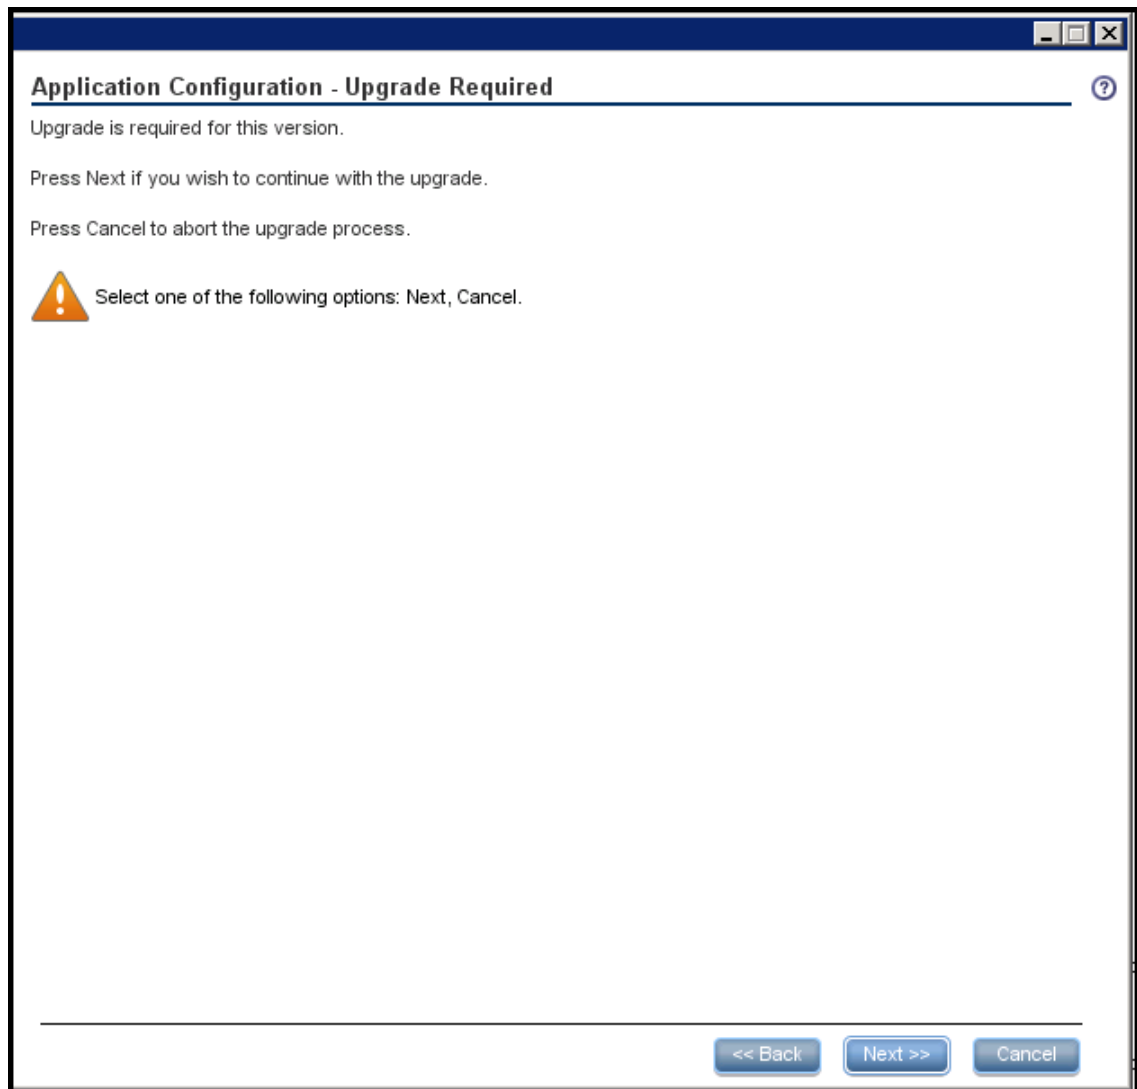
Application Configuration - Upgrade Required

Upgrade is required for this version.

Press Next if you wish to continue with the upgrade.

Press Cancel to abort the upgrade process.

Select one of the following options: Next, Cancel.

<< Back Next >> Cancel